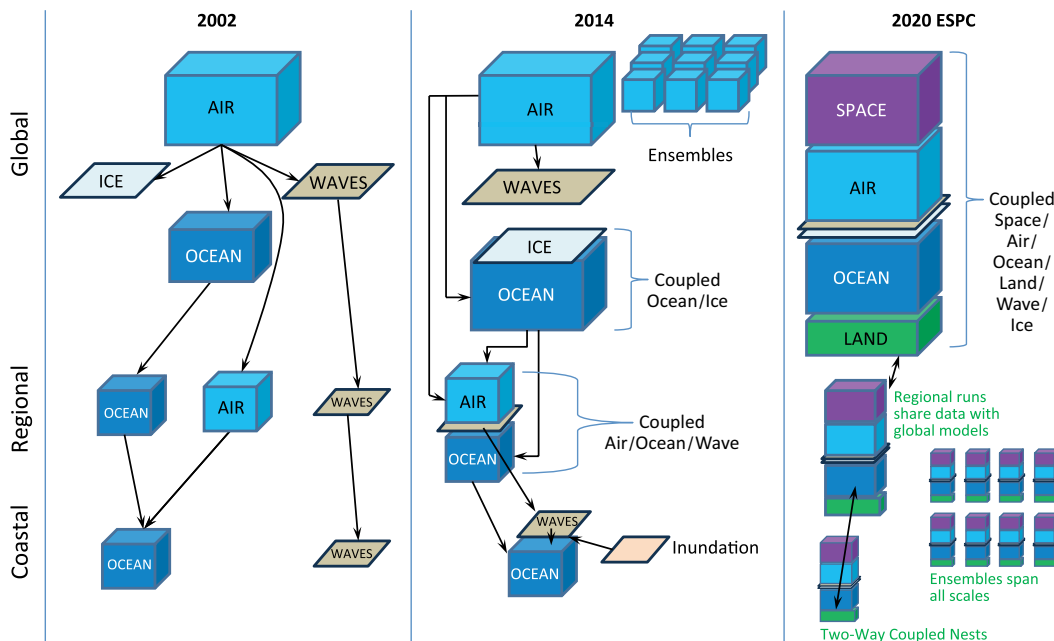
2002

2014

2020 ESPC

Global

Regional

Coastal

AIR

ICE

WAVES

OCEAN

OCEAN

AIR

WAVES

OCEAN

WAVES

AIR

Ensembles

WAVES

ICE

OCEAN

Coupled Ocean/Ice

AIR

OCEAN

Coupled Air/Ocean/Wave

WAVES

OCEAN

Inundation

SPACE

AIR

OCEAN

LAND

Coupled Space/ Air/ Ocean/ Land/ Wave/ Ice

Regional runs share data with global models

Ensembles span all scales

Two-Way Coupled Nests